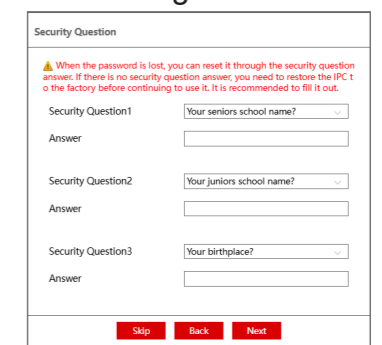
Security Question

When the password is lost, you can reset it through the security question answer. If there is no security question answer, you need to restore the IPC t o the factory before continuing to use it. It is recommended to fill it out.

Security Question1 Your seniors school name?

Answer

Security Question2 Your juniors school name?

Answer

Security Question3 Your birthplace?

Answer

Skip Back Next